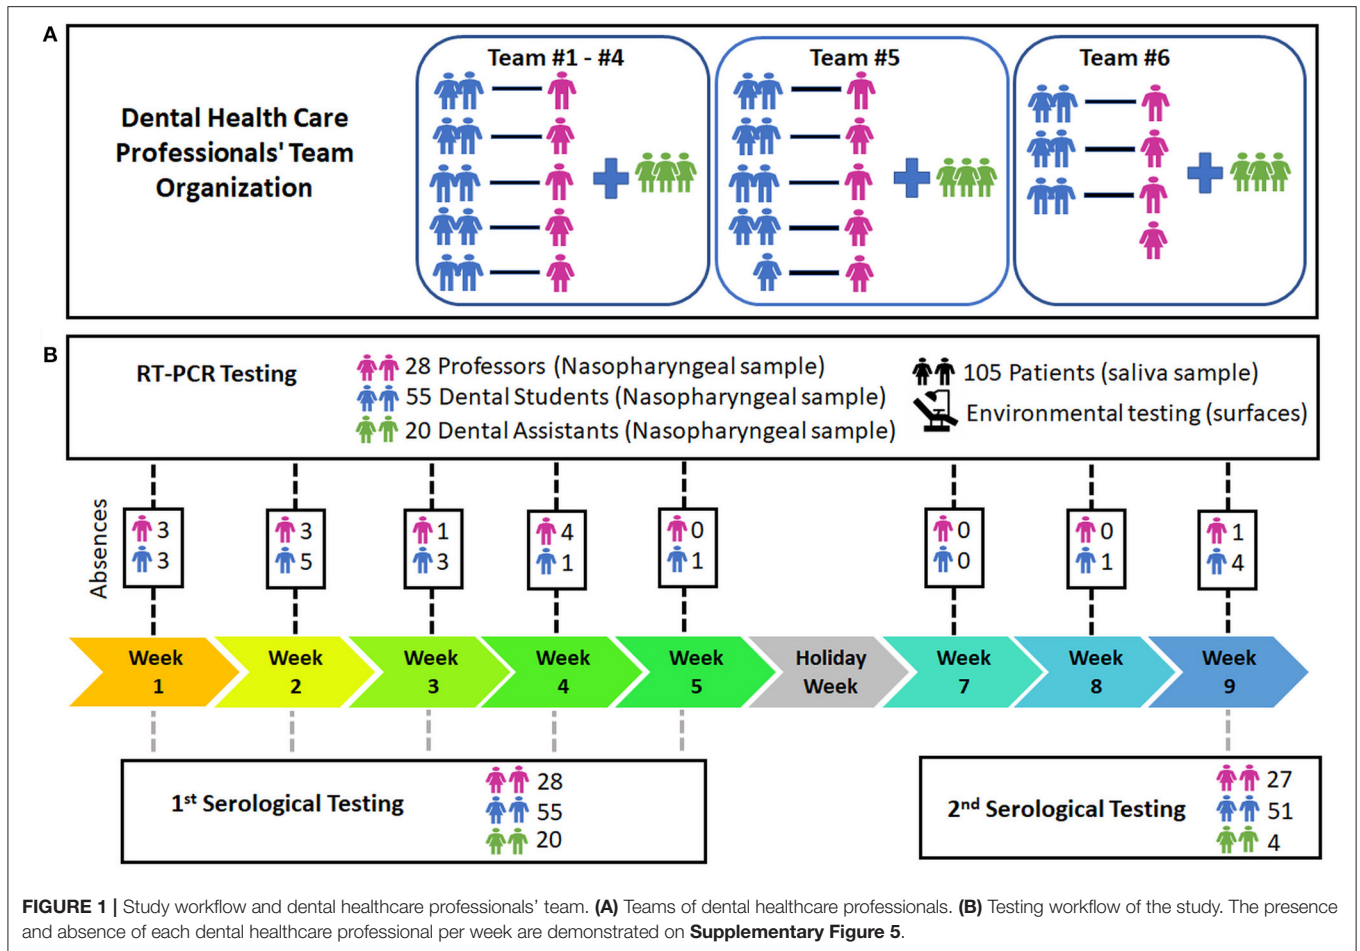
A

Dental Health Care Professionals' Team Organization

Team #1 - #4

Team #5

Team #6

B

RT-PCR Testing

28 Professors (Nasopharyngeal sample)
55 Dental Students (Nasopharyngeal sample)
20 Dental Assistants (Nasopharyngeal sample)

105 Patients (saliva sample)
Environmental testing (surfaces)

Absences

3
3

3
5

1
3

4
1

0
1

0
0

0
1

1
4

Week 1

Week 2

Week 3

Week 4

Week 5

Holiday Week

Week 7

Week 8

Week 9

1st Serological Testing

28
55
20

2nd Serological Testing

27
51
4

FIGURE 1 | Study workflow and dental healthcare professionals' team. (A) Teams of dental healthcare professionals. (B) Testing workflow of the study. The presence and absence of each dental healthcare professional per week are demonstrated on Supplementary Figure 5.